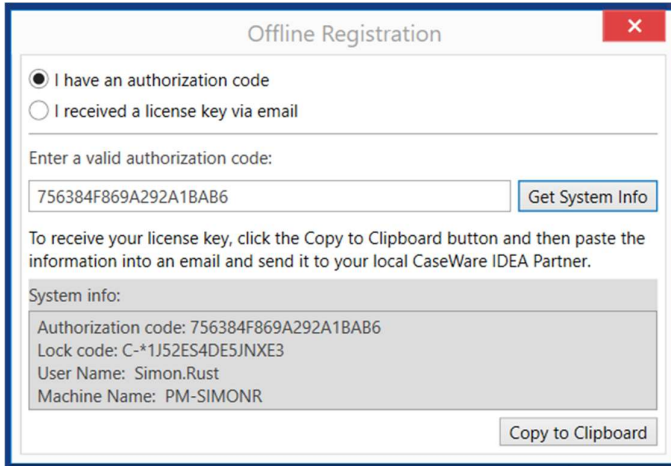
Offline Registration

I have an authorization code

I received a license key via email

Enter a valid authorization code:

756384F869A292A1BAB6

Get System Info

To receive your license key, click the Copy to Clipboard button and then paste the information into an email and send it to your local CaseWare IDEA Partner.

System info:

Authorization code: 756384F869A292A1BAB6
Lock code: C-*1J52ES4DE5JNXE3
User Name: Simon.Rust
Machine Name: PM-SIMONR

Copy to Clipboard